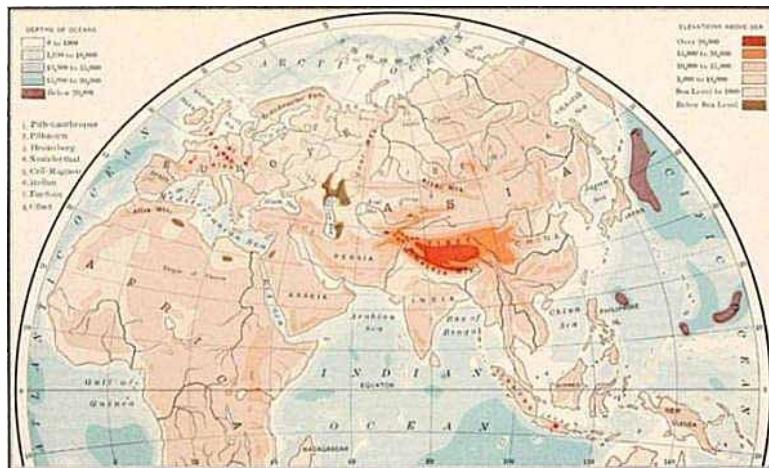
DEPTHS OF OCEANS
0 to 1000
1,000 to 10,000
10,000 to 15,000
15,000 to 20,000
Below 20,000

ELEVATIONS ABOVE SEA
Over 20,000
15,000 to 20,000
10,000 to 15,000
5,000 to 10,000
Sea Level to 1000
Below Sea Level

1. Piltdown
2. Piltdown
3. Heidelberg
4. Neanderthal
5. Cro-Magnon
6. Grimaldi
7. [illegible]
8. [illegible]

ARCTIC OCEAN

ATLANTIC OCEAN

EUROPE

ASIA

AFRICA

Mediterranean Sea

Black Sea

Caspian Sea

Aral Sea

Atlas Mts.

Sahara

Red Sea

ARABIA

PERSIA

INDIA

TIBET

CHINA

Japan

Arabian Sea

Bay of Bengal

China Sea

PHILIPPINE

Gulf of Guinea

INDIAN OCEAN

EQUATOR

MADAGASCAR

NEW GUINEA

PACIFIC OCEAN